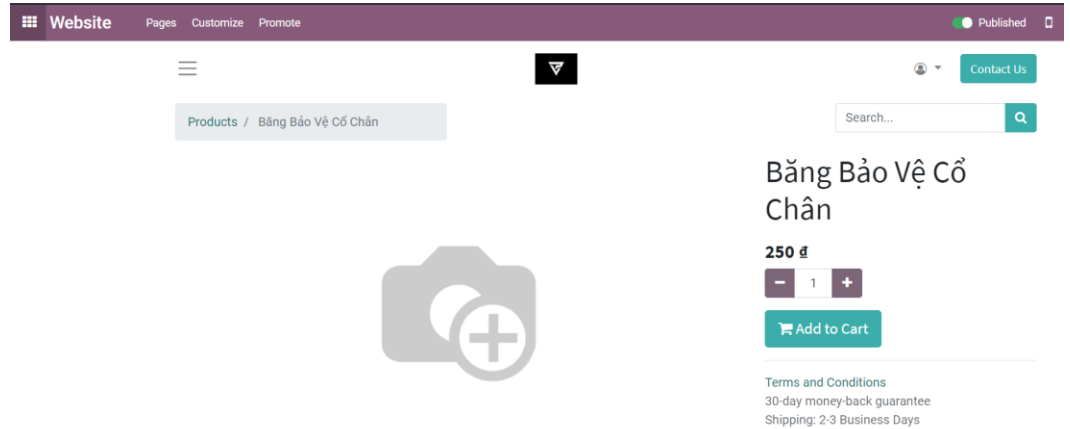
Website Pages Customize Promote

Published

Contact Us

Products / Băng Bảo Vệ Cổ Chân

Search...

Băng Bảo Vệ Cổ Chân

250 ₫

1

Add to Cart

Terms and Conditions
30-day money-back guarantee
Shipping: 2-3 Business Days